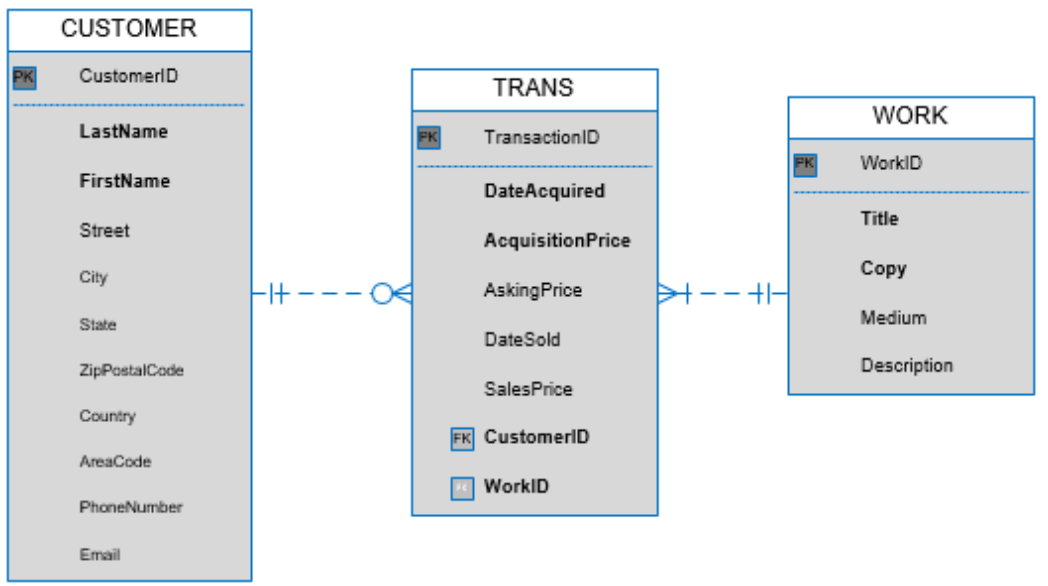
CUSTOMER

PK CustomerID

**LastName**

**FirstName**

Street

City

State

ZipPostalCode

Country

AreaCode

PhoneNumber

Email

TRANS

PK TransactionID

**DateAcquired**

**AcquisitionPrice**

AskingPrice

DateSold

SalesPrice

FK **CustomerID**

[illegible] **WorkID**

WORK

PK WorkID

**Title**

**Copy**

Medium

Description